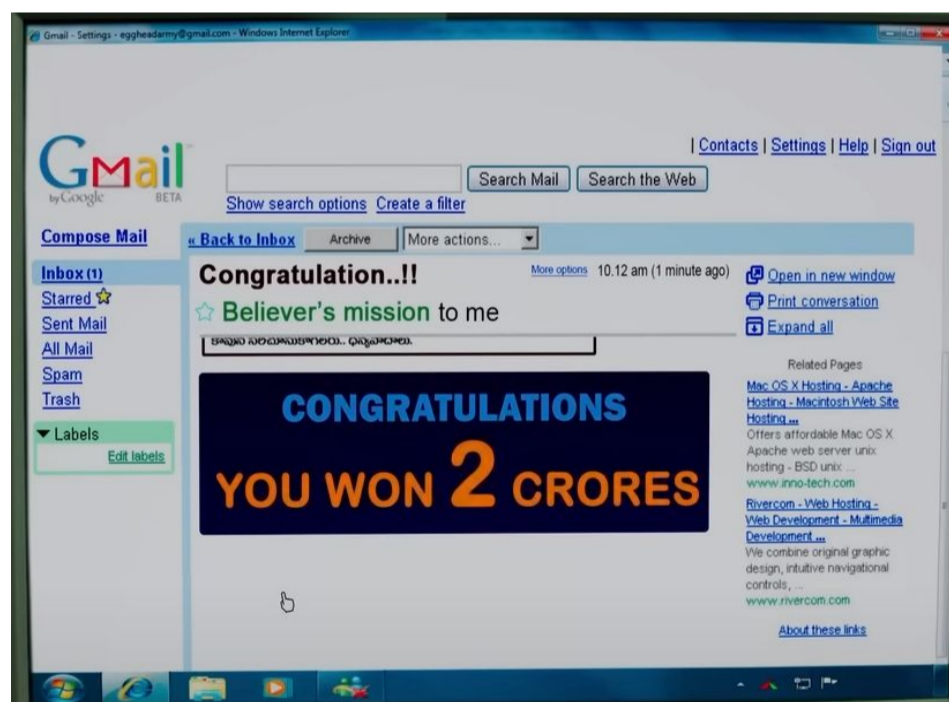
Gmail - Settings - eggheadarmy@gmail.com - Windows Internet Explorer

Gmail by Google BETA

| Contacts | Settings | Help | Sign out

Search Mail Search the Web

Show search options Create a filter

Compose Mail

« Back to Inbox Archive More actions...

Inbox (1)
Starred
Sent Mail
All Mail
Spam
Trash

Labels
Edit labels

Congratulation..!!

More options 10.12 am (1 minute ago)

Believer's mission to me

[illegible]

CONGRATULATIONS
YOU WON 2 CRORES

Open in new window
Print conversation
Expand all

Related Pages

Mac OS X Hosting - Apache Hosting - Macintosh Web Site Hosting ...
Offers affordable Mac OS X Apache web server unix hosting - BSD unix ...
www.inno-tech.com

Rivercom - Web Hosting - Web Development - Multimedia Development ...
We combine original graphic design, intuitive navigational controls, ...
www.rivercom.com

About these links